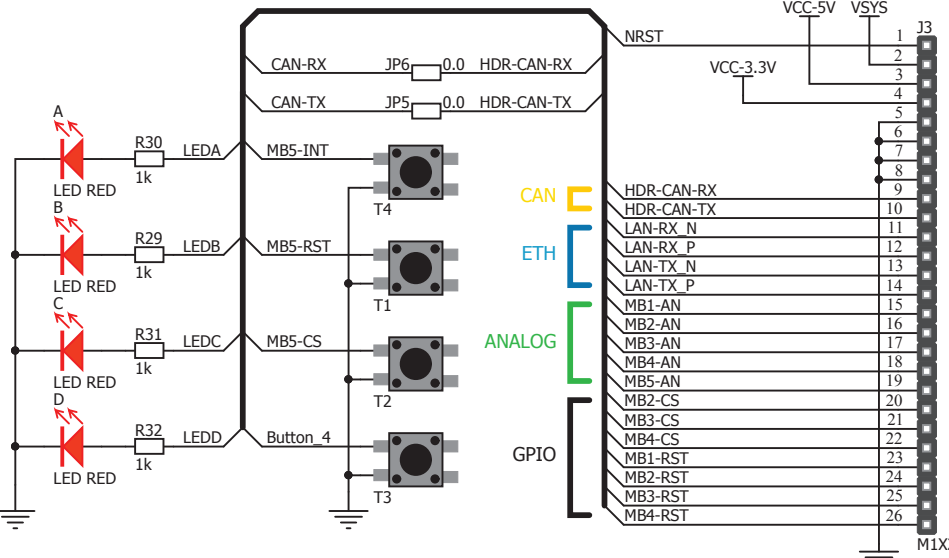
VCC-5V VSYS
NRST
J3
1
2
3
4
5
6
7
8
9
10
11
12
13
14
15
16
17
18
19
20
21
22
23
24
25
26
VCC-3.3V
CAN-RX JP6 0.0 HDR-CAN-RX
CAN-TX JP5 0.0 HDR-CAN-TX
A
LED RED
R30
1k
LEDA
MB5-INT
T4
B
LED RED
R29
1k
LEDB
MB5-RST
T1
C
LED RED
R31
1k
LEDC
MB5-CS
T2
D
LED RED
R32
1k
LEDD
Button_4
T3
CAN
ETH
ANALOG
GPIO
HDR-CAN-RX
HDR-CAN-TX
LAN-RX_N
LAN-RX_P
LAN-TX_N
LAN-TX_P
MB1-AN
MB2-AN
MB3-AN
MB4-AN
MB5-AN
MB2-CS
MB3-CS
MB4-CS
MB1-RST
MB2-RST
MB3-RST
MB4-RST
M1X2